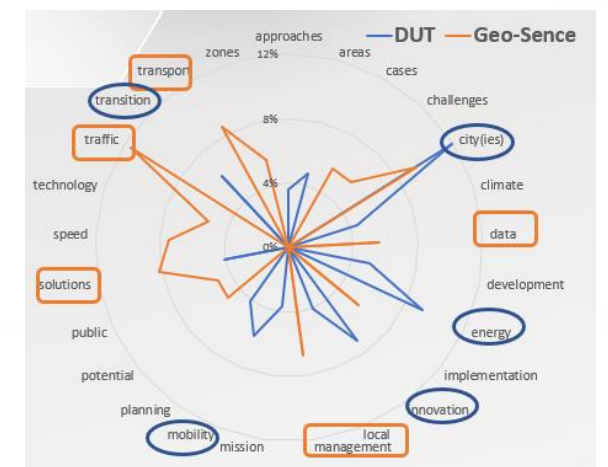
DUT
Geo-Sence

approaches
areas
cases
challenges
city(ies)
climate
data
development
energy
implementation
innovation
local management
mission
mobility
planning
potential
public
solutions
speed
technology
traffic
transition
transpor
zones

12%
8%
4%
0%